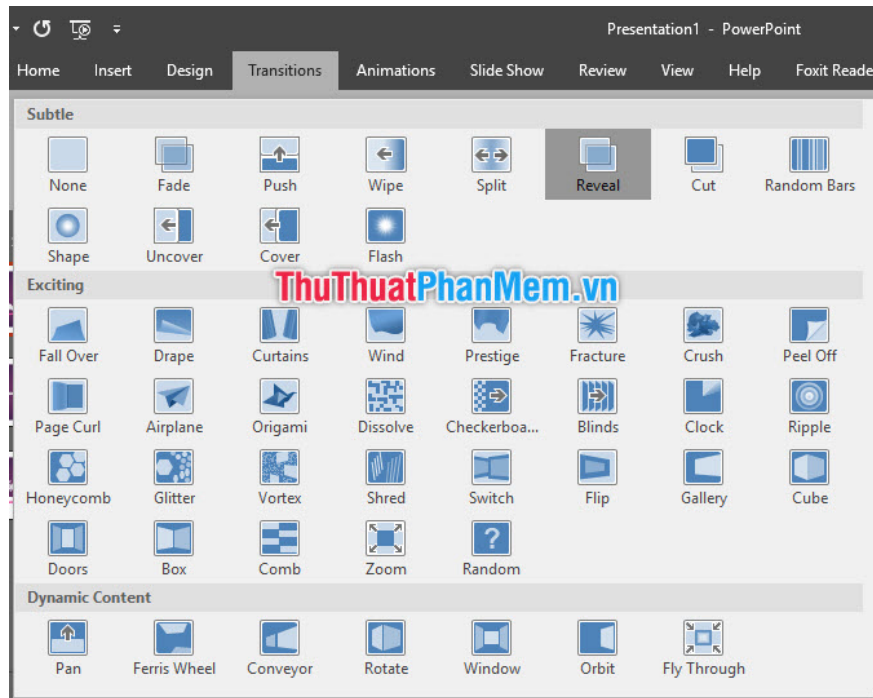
Presentation1 - PowerPoint

Home Insert Design Transitions Animations Slide Show Review View Help Foxit Reade

Subtle

None Fade Push Wipe Split Reveal Cut Random Bars

Shape Uncover Cover Flash

Exciting

ThuThuatPhanMem.vn

Fall Over Drape Curtains Wind Prestige Fracture Crush Peel Off

Page Curl Airplane Origami Dissolve Checkerboa... Blinds Clock Ripple

Honeycomb Glitter Vortex Shred Switch Flip Gallery Cube

Doors Box Comb Zoom Random

Dynamic Content

Pan Ferris Wheel Conveyor Rotate Window Orbit Fly Through